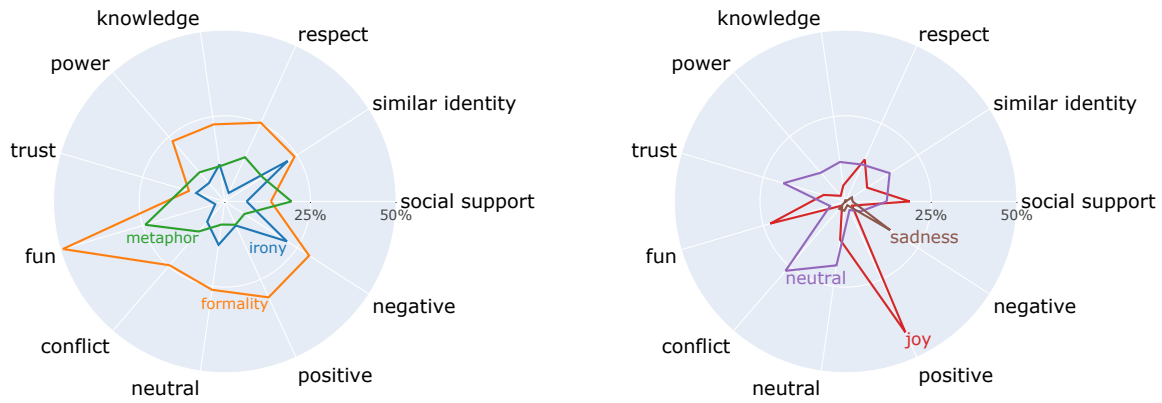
knowledge
respect
power
similar identity
trust
social support
25%
50%
metaphor
irony
fun
formality
negative
conflict
positive
neutral

knowledge
respect
power
similar identity
trust
social support
25%
50%
sadness
fun
neutral
negative
joy
conflict
positive
neutral